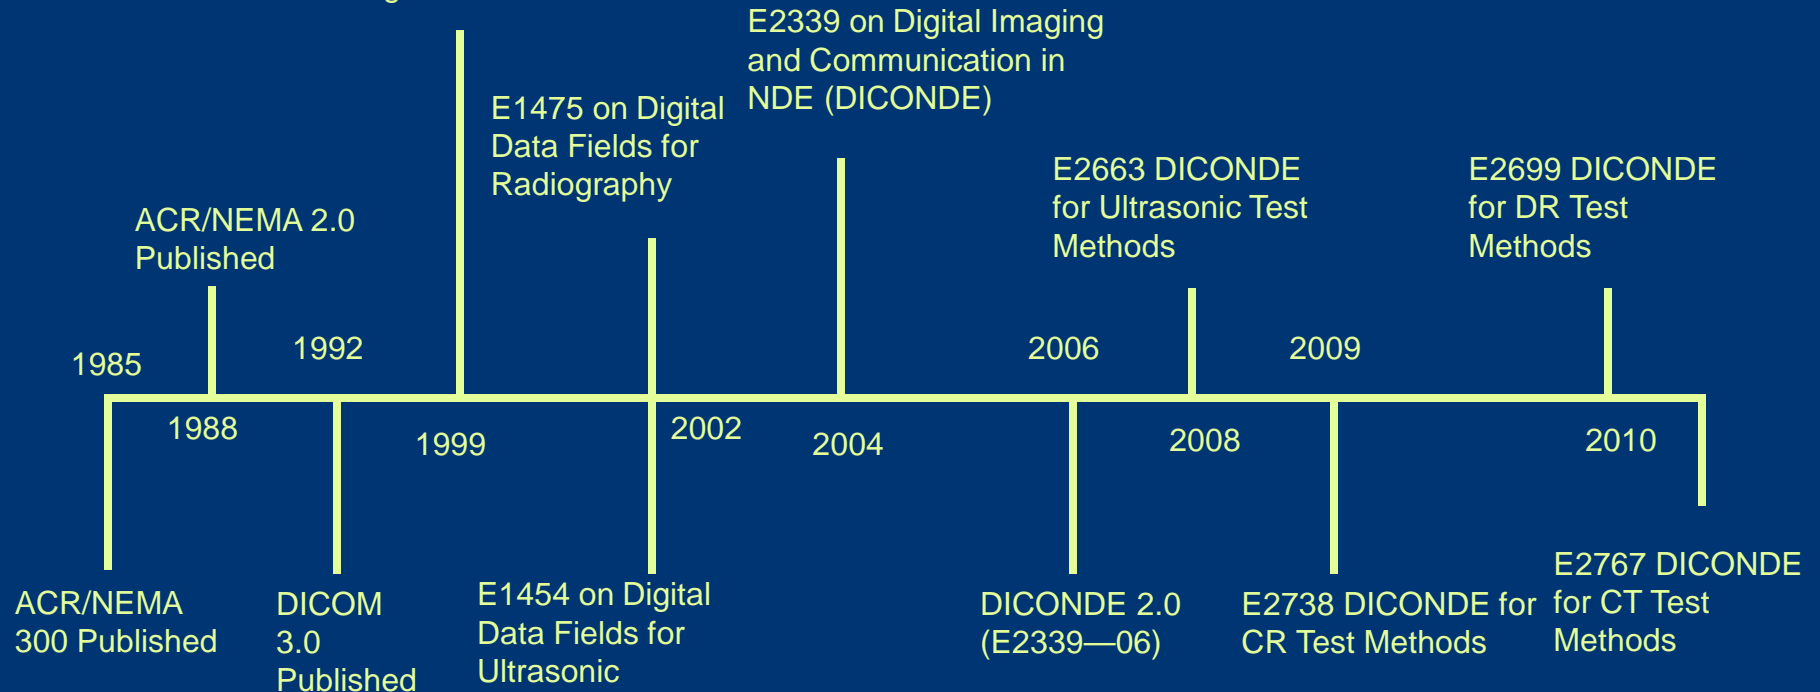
E2339 on Digital Imaging and Communication in NDE (DICONDE)

E1475 on Digital Data Fields for Radiography

ACR/NEMA 2.0 Published

E2663 DICONDE for Ultrasonic Test Methods

E2699 DICONDE for DR Test Methods

1985

1992

2006

2009

1988

1999

2002

2004

2008

2010

ACR/NEMA 300 Published

DICOM 3.0 Published

E1454 on Digital Data Fields for Ultrasonic

DICONDE 2.0 (E2339—06)

E2738 DICONDE for CR Test Methods

E2767 DICONDE for CT Test Methods